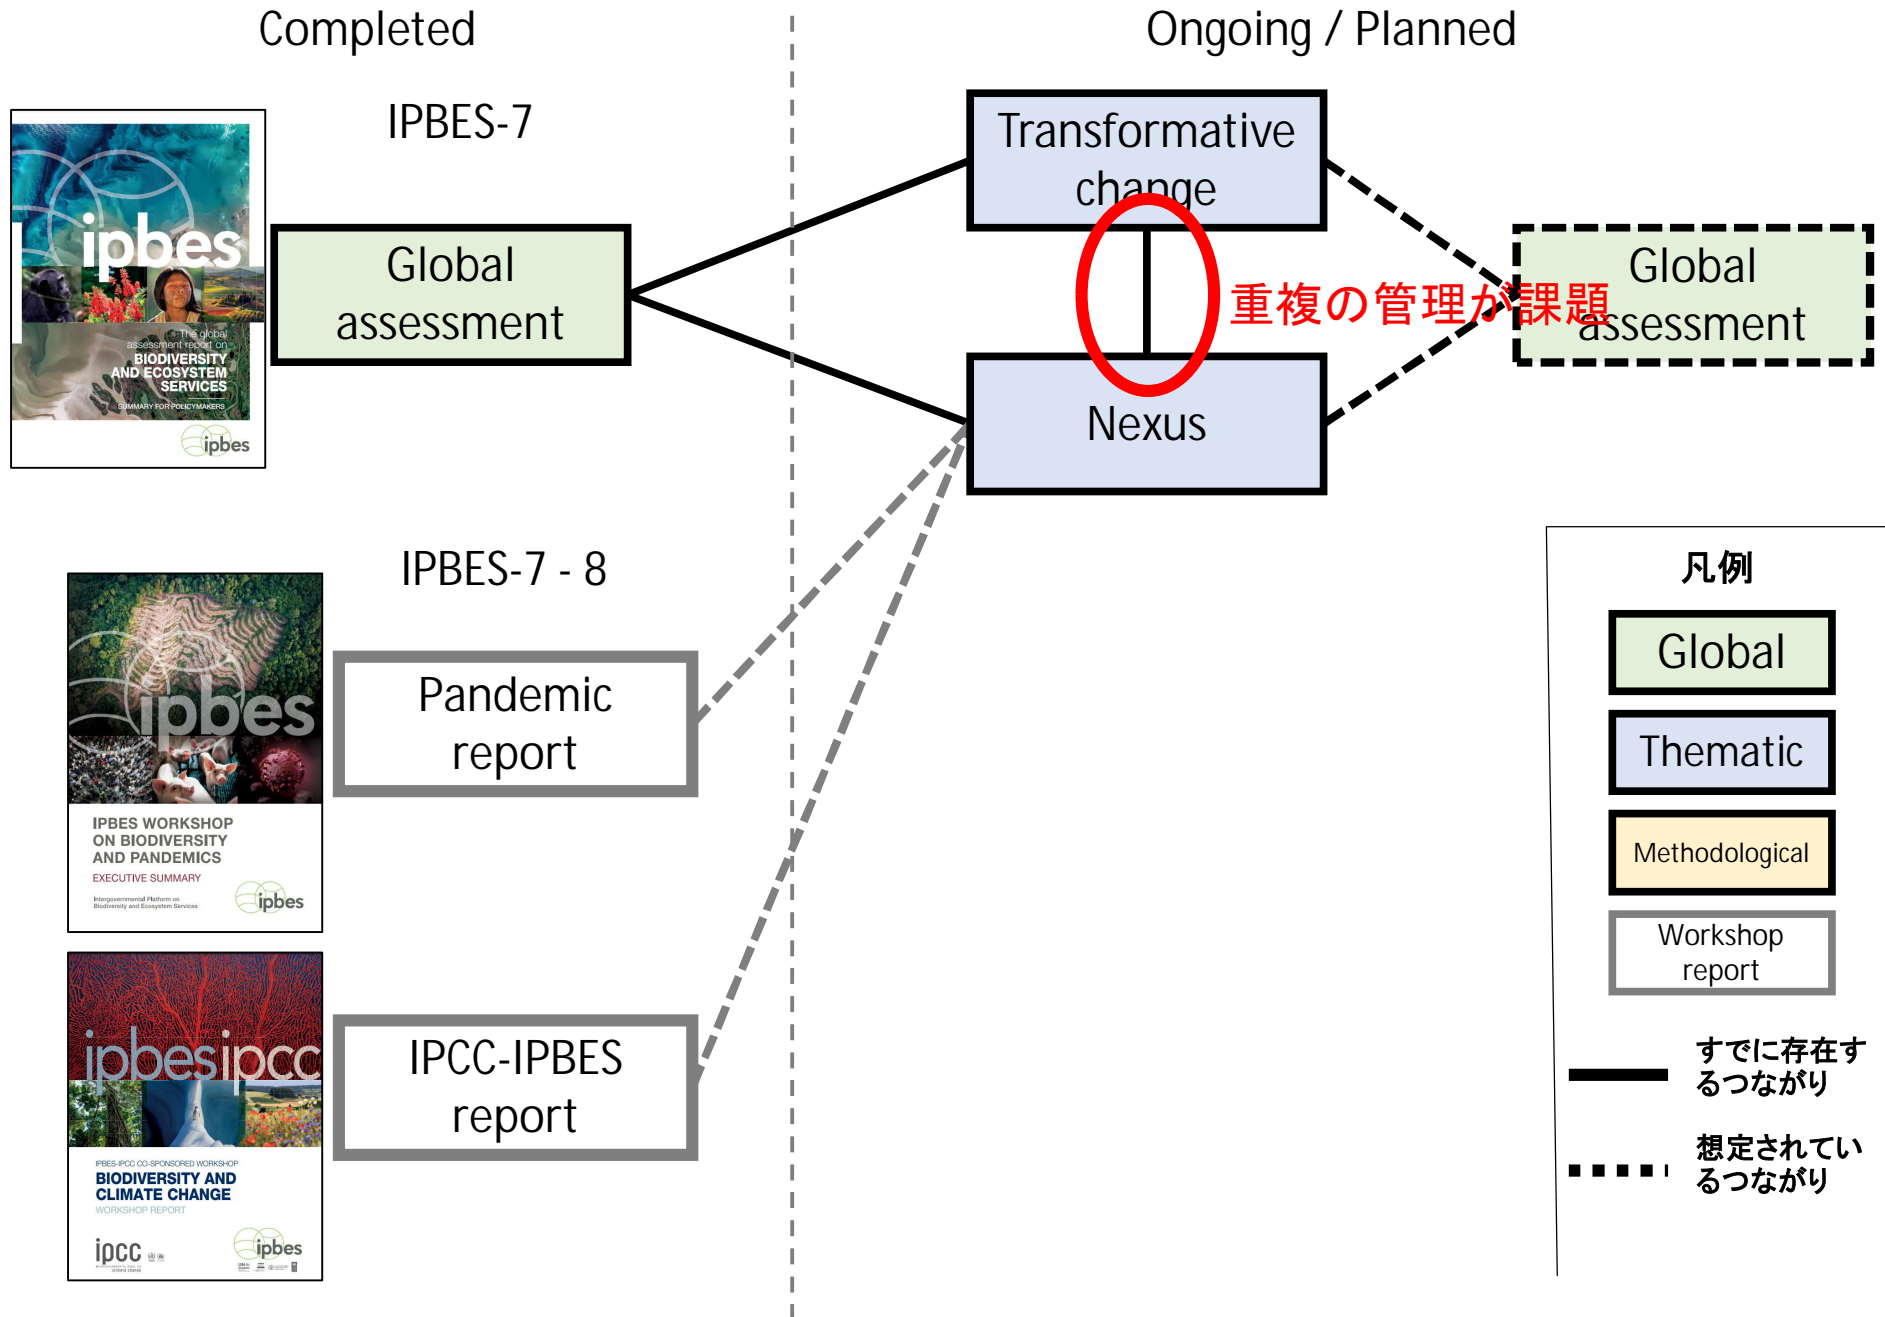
Completed

Ongoing / Planned

IPBES-7

ipbes

The global assessment report on BIODIVERSITY AND ECOSYSTEM SERVICES

SUMMARY FOR POLICYMAKERS

ipbes

Global assessment

Transformative change

重複の管理が課題

Nexus

Global assessment

IPBES-7 - 8

ipbes

IPBES WORKSHOP ON BIODIVERSITY AND PANDEMICS

EXECUTIVE SUMMARY

Intergovernmental Platform on Biodiversity and Ecosystem Services

ipbes

Pandemic report

ipbes ipcc

IPBES-IPCC CO-SPONSORED WORKSHOP

BIODIVERSITY AND CLIMATE CHANGE

WORKSHOP REPORT

ipcc

ipbes

IPCC-IPBES report

凡例

Global

Thematic

Methodological

Workshop report

すでに存在するつながり

想定されているつながり